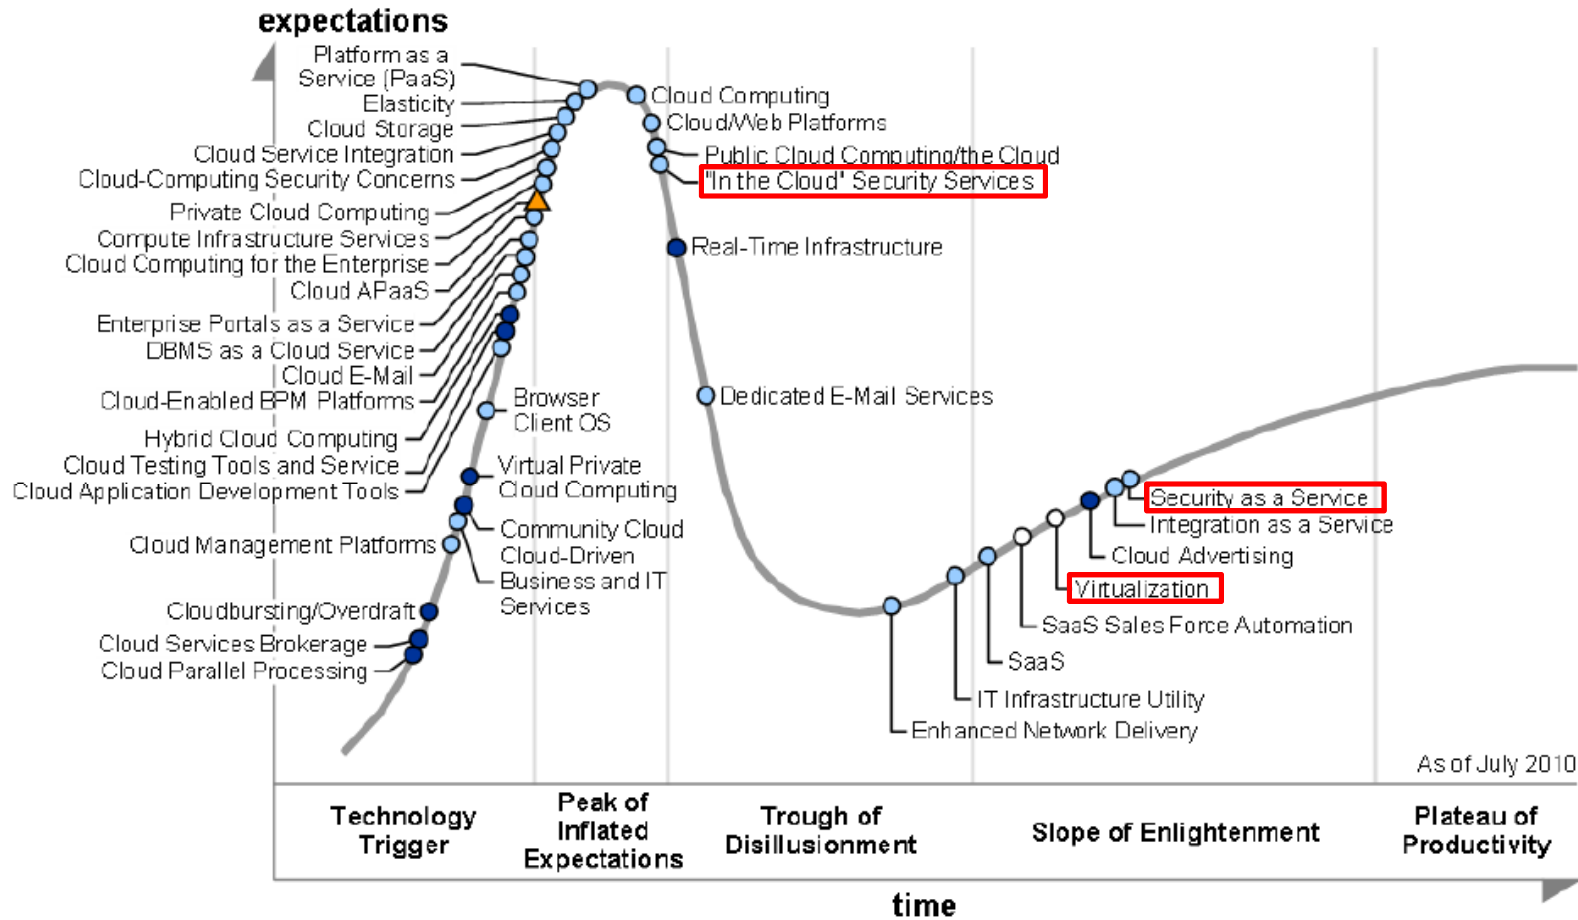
expectations

Platform as a Service (PaaS)
Elasticity
Cloud Storage
Cloud Service Integration
Cloud-Computing Security Concerns
Private Cloud Computing
Compute Infrastructure Services
Cloud Computing for the Enterprise
Cloud APaaS
Enterprise Portals as a Service
DBMS as a Cloud Service
Cloud E-Mail
Cloud-Enabled BPM Platforms
Hybrid Cloud Computing
Cloud Testing Tools and Service
Cloud Application Development Tools
Cloud Management Platforms
Cloudbursting/Overdraft
Cloud Services Brokerage
Cloud Parallel Processing

Browser Client OS
Virtual Private Cloud Computing
Community Cloud
Cloud-Driven Business and IT Services

Cloud Computing
Cloud/Web Platforms
Public Cloud Computing/the Cloud
"In the Cloud" Security Services
Real-Time Infrastructure
Dedicated E-Mail Services

Security as a Service
Integration as a Service
Cloud Advertising
Virtualization
SaaS Sales Force Automation
SaaS
IT Infrastructure Utility
Enhanced Network Delivery

As of July 2010

Technology Trigger
Peak of Inflated Expectations
Trough of Disillusionment
Slope of Enlightenment
Plateau of Productivity

time